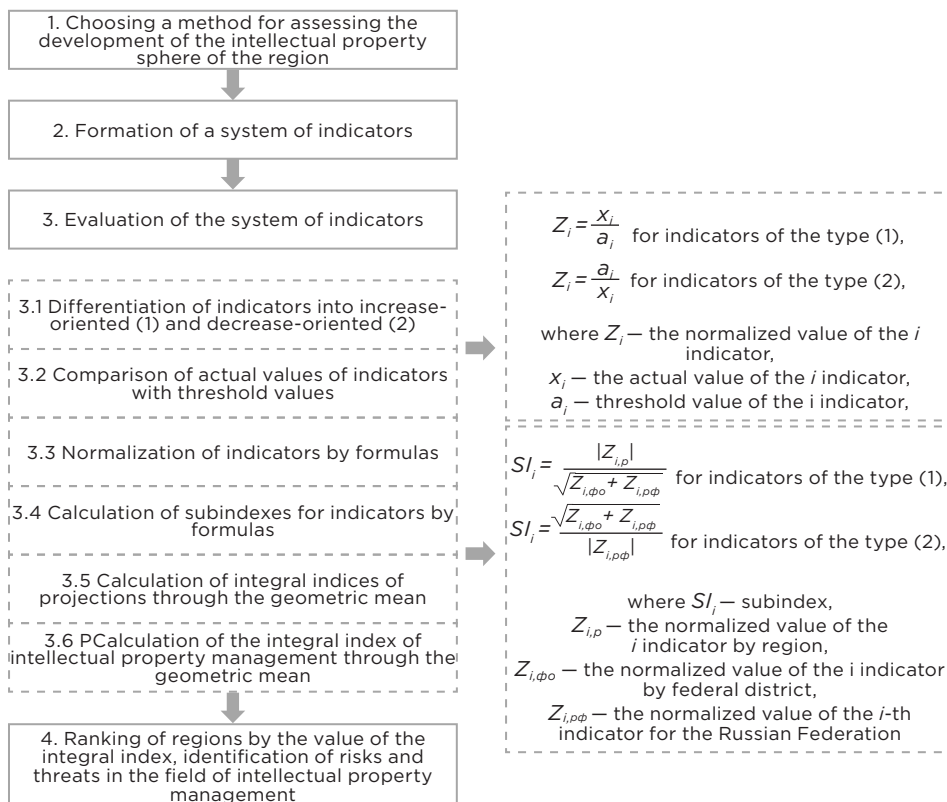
1. Choosing a method for assessing the development of the intellectual property sphere of the region

2. Formation of a system of indicators

3. Evaluation of the system of indicators

3.1 Differentiation of indicators into increase-oriented (1) and decrease-oriented (2)

3.2 Comparison of actual values of indicators with threshold values

3.3 Normalization of indicators by formulas

3.4 Calculation of subindexes for indicators by formulas

3.5 Calculation of integral indices of projections through the geometric mean

3.6 PCalculation of the integral index of intellectual property management through the geometric mean

4. Ranking of regions by the value of the integral index, identification of risks and threats in the field of intellectual property management

$Z_i = \frac{x_i}{a_i}$ for indicators of the type (1),

$Z_i = \frac{a_i}{x_i}$ for indicators of the type (2),

where $Z_i$ — the normalized value of the $i$ indicator,
$x_i$ — the actual value of the $i$ indicator,
$a_i$ — threshold value of the i indicator,

$SI_i = \frac{|Z_{i,p}|}{\sqrt{Z_{i,фо} + Z_{i,рф}}}$ for indicators of the type (1),

$SI_i = \frac{\sqrt{Z_{i,фо} + Z_{i,рф}}}{|Z_{i,рф}|}$ for indicators of the type (2),

where $SI_i$ — subindex,
$Z_{i,p}$ — the normalized value of the $i$ indicator by region,
$Z_{i,фо}$ — the normalized value of the i indicator by federal district,
$Z_{i,рф}$ — the normalized value of the $i$-th indicator for the Russian Federation